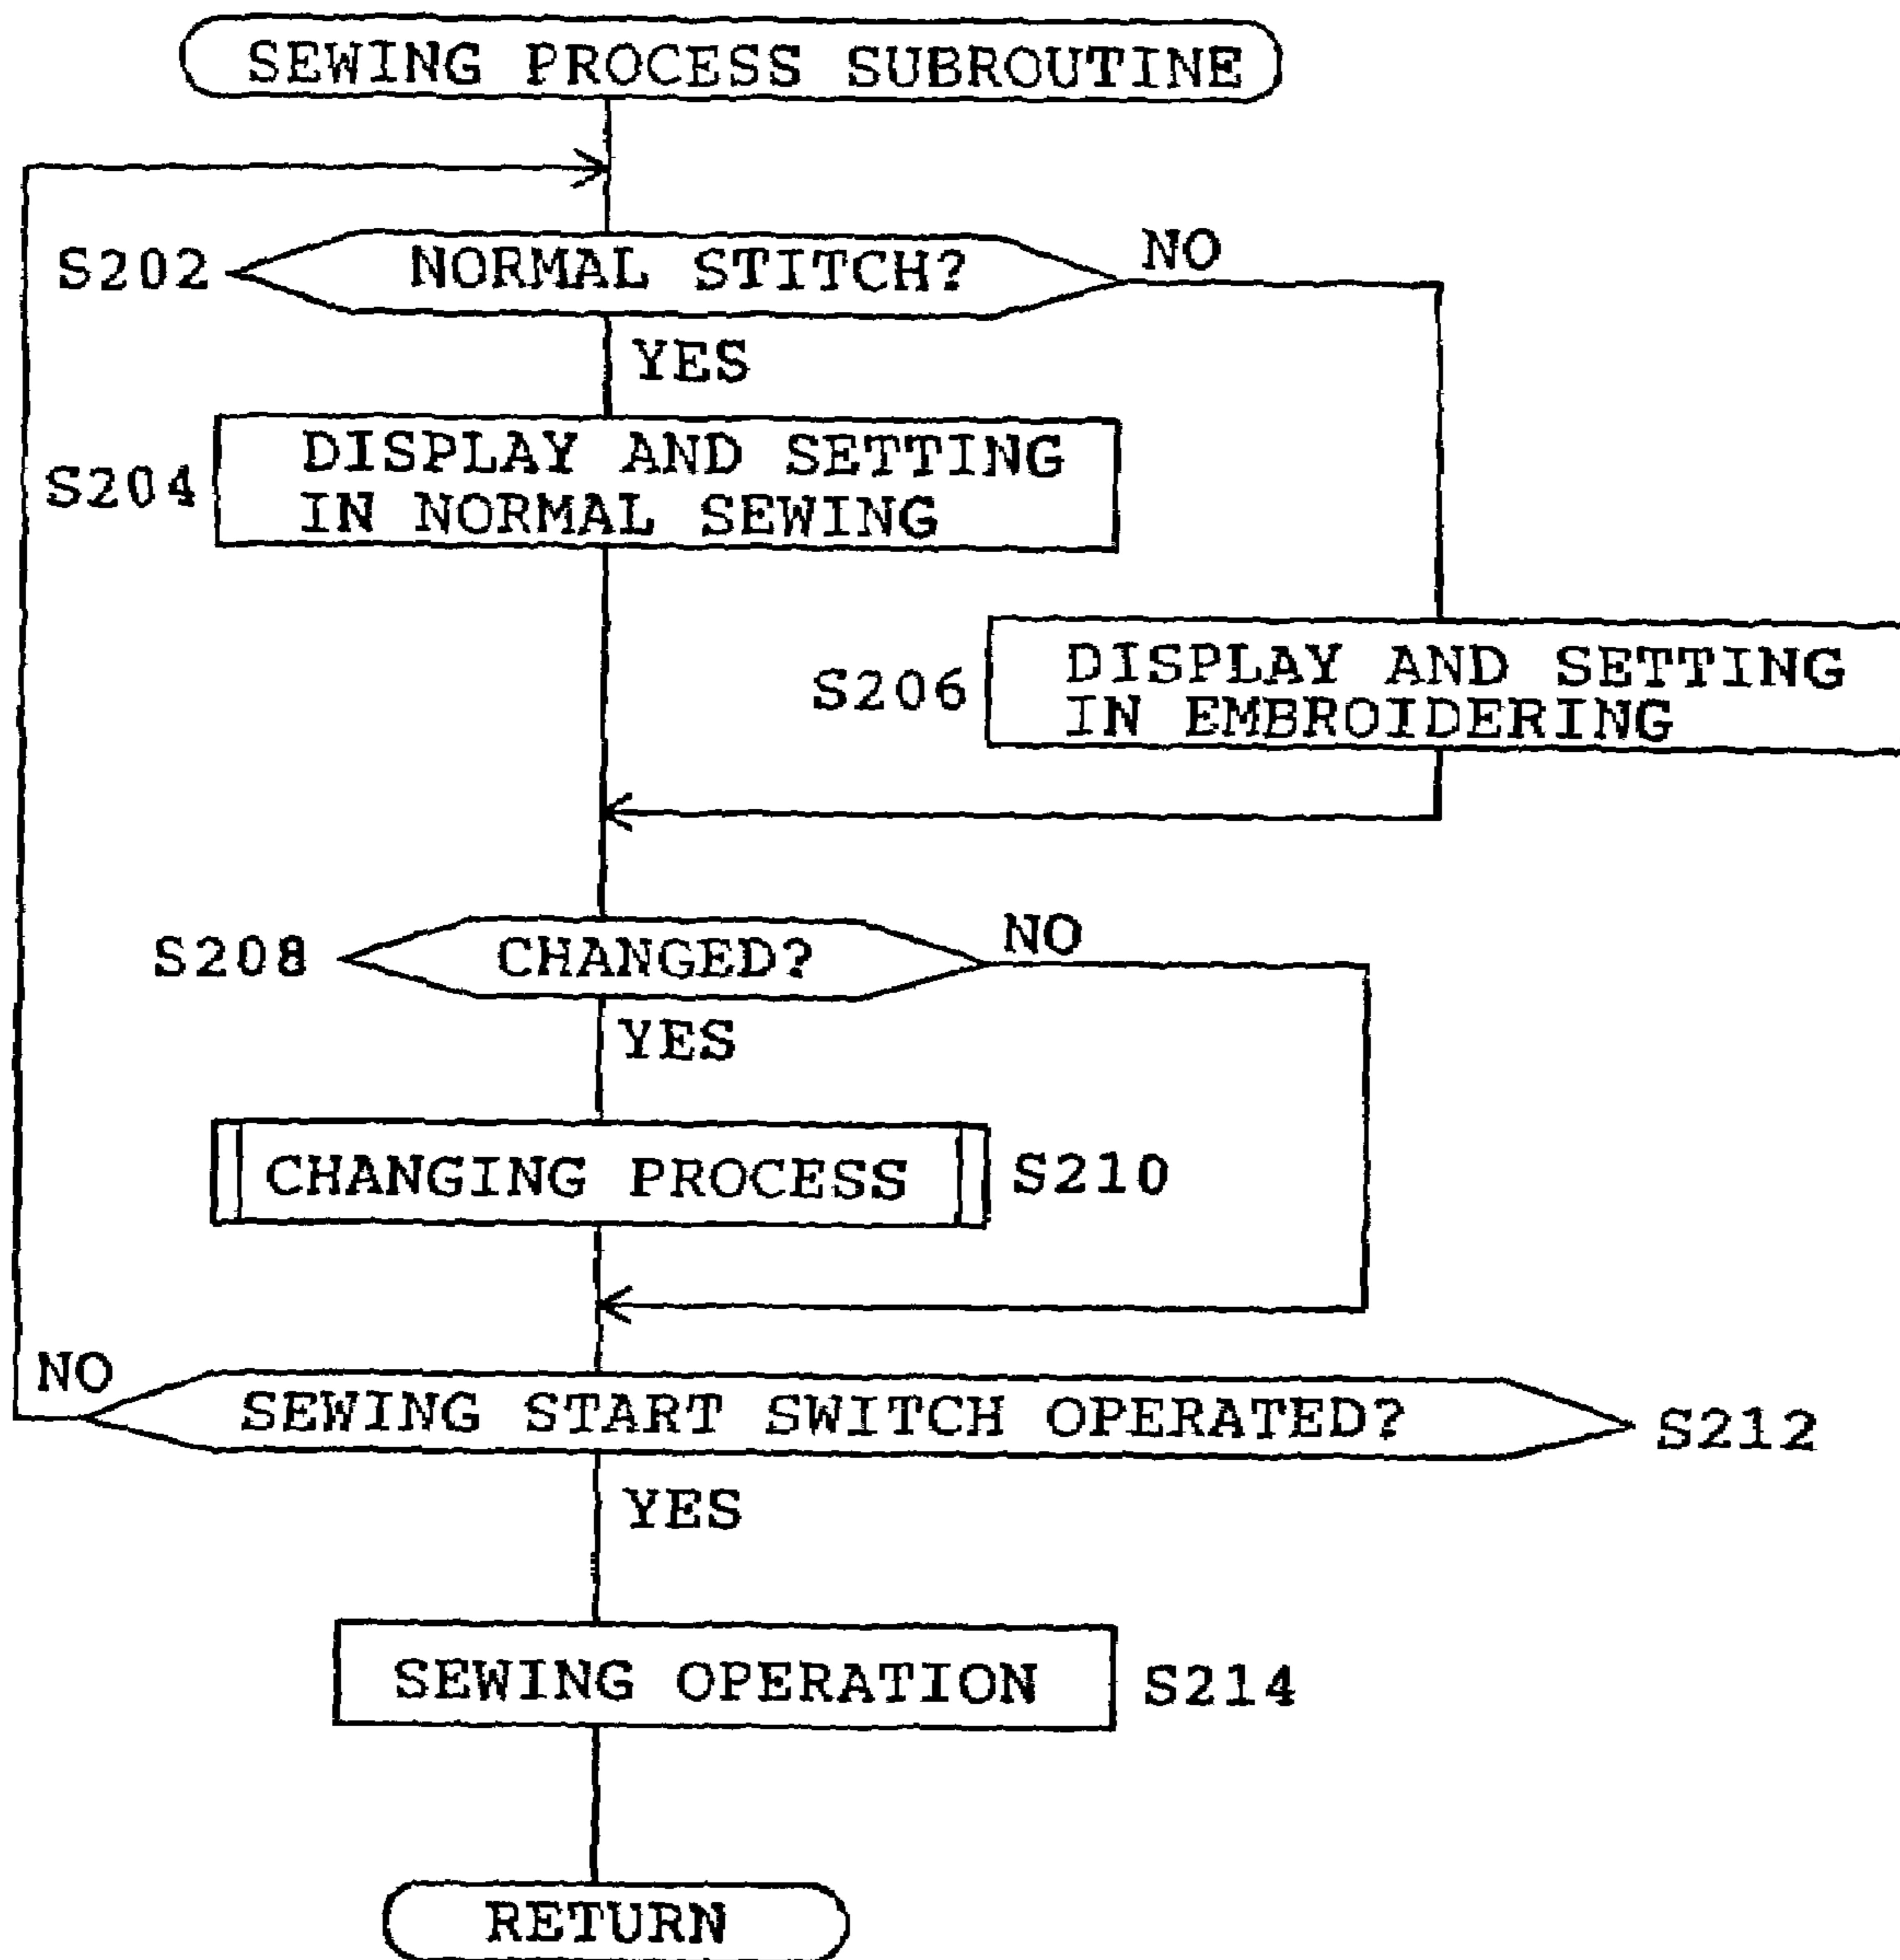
SEWING PROCESS SUBROUTINE

S202 NORMAL STITCH? NO

YES

S204 DISPLAY AND SETTING IN NORMAL SEWING

S206 DISPLAY AND SETTING IN EMBROIDERING

S208 CHANGED? NO

YES

CHANGING PROCESS S210

NO SEWING START SWITCH OPERATED? S212

YES

SEWING OPERATION S214

RETURN